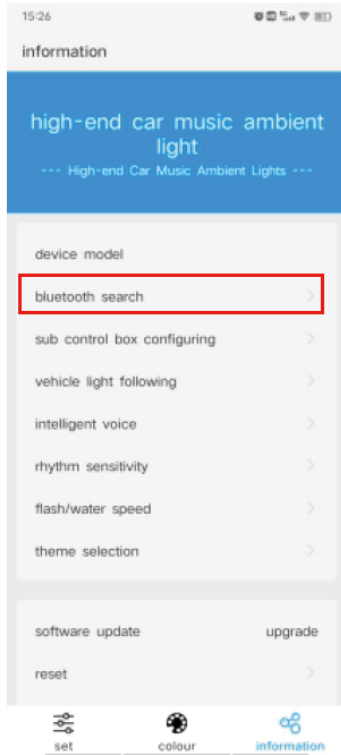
15:26

information

high-end car music ambient light
--- High-end Car Music Ambient Lights ---

device model

bluetooth search

sub control box configuring

vehicle light following

intelligent voice

rhythm sensitivity

flash/water speed

theme selection

software update upgrade

reset

set colour information